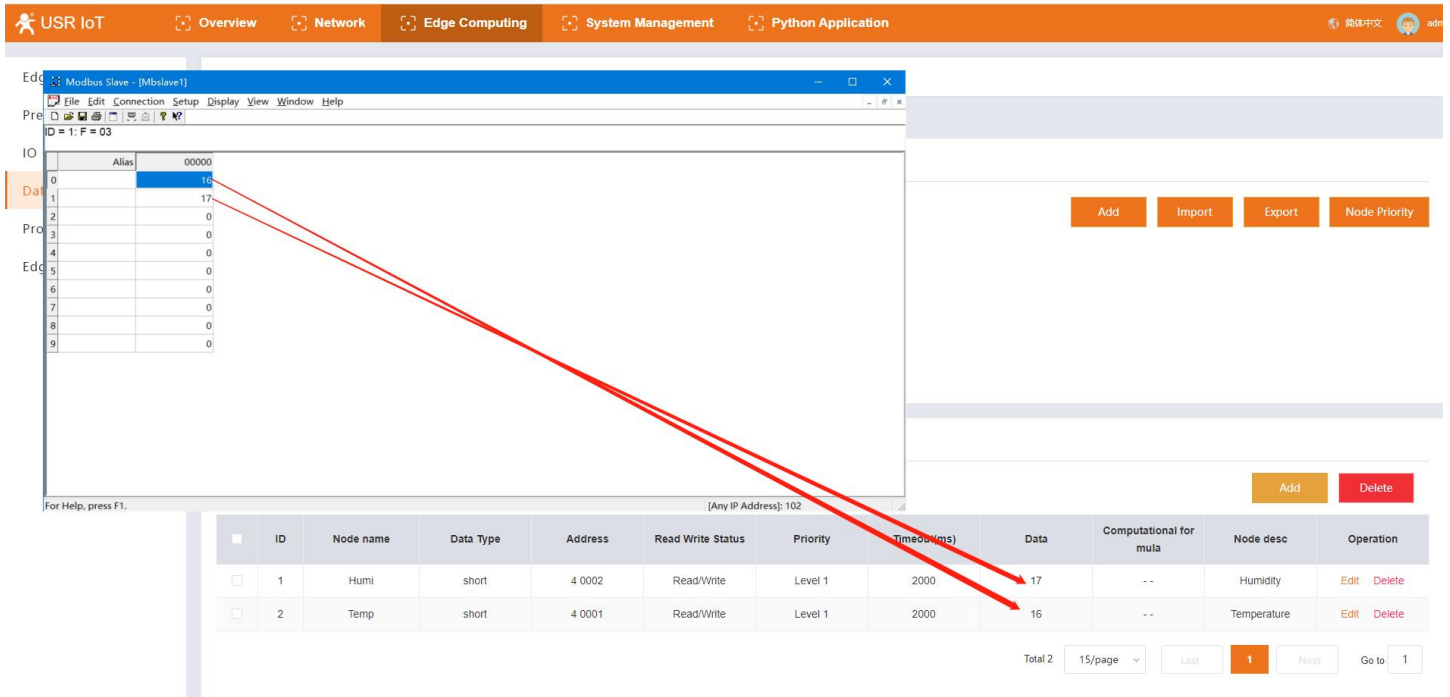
USR IoT Overview Network Edge Computing System Management Python Application 简体中文 adm

Edg
Pre
IO
Dat
Pro
Edg

Modbus Slave - [Mbslave1]
File Edit Connection Setup Display View Window Help
ID = 1: F = 03

| | Alias | 00000 |
|---|---|---|
| 0 | | 16 |
| 1 | | 17 |
| 2 | | 0 |
| 3 | | 0 |
| 4 | | 0 |
| 5 | | 0 |
| 6 | | 0 |
| 7 | | 0 |
| 8 | | 0 |
| 9 | | 0 |

For Help, press F1. [Any IP Address]: 102

Add Import Export Node Priority

Add Delete

| | ID | Node name | Data Type | Address | Read Write Status | Priority | Timeout(ms) | Data | Computational formula | Node desc | Operation |
|---|---|---|---|---|---|---|---|---|---|---|---|
| | 1 | Humi | short | 4 0002 | Read/Write | Level 1 | 2000 | 17 | - - | Humidity | Edit Delete |
| | 2 | Temp | short | 4 0001 | Read/Write | Level 1 | 2000 | 16 | - - | Temperature | Edit Delete |

Total 2 15/page Last 1 Next Go to 1